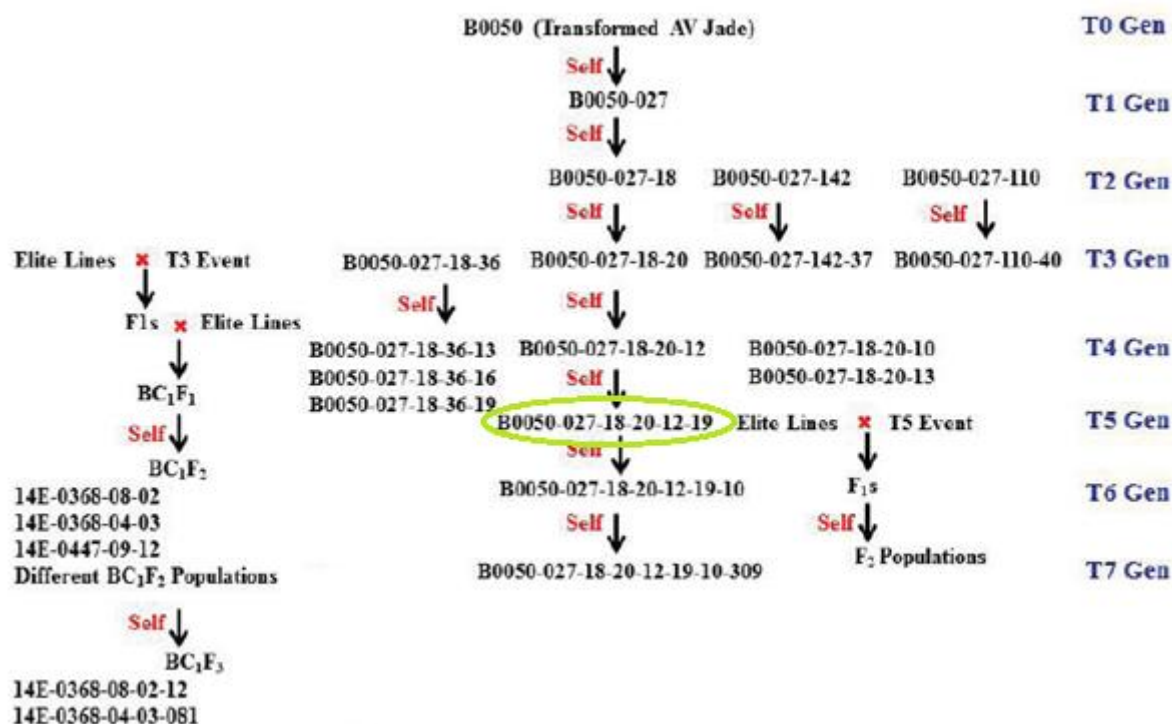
B0050 (Transformed AV Jade)

T0 Gen

Self

B0050-027

T1 Gen

Self

B0050-027-18

B0050-027-142

B0050-027-110

T2 Gen

Self

Self

Self

Elite Lines × T3 Event

B0050-027-18-36

B0050-027-18-20

B0050-027-142-37

B0050-027-110-40

T3 Gen

F1s × Elite Lines

Self

Self

B0050-027-18-36-13
B0050-027-18-36-16
B0050-027-18-36-19

B0050-027-18-20-12

B0050-027-18-20-10
B0050-027-18-20-13

T4 Gen

$BC_1F_1$

Self

Self

B0050-027-18-20-12-19

Elite Lines × T5 Event

T5 Gen

$BC_1F_2$

Self

14E-0368-08-02
14E-0368-04-03
14E-0447-09-12
Different $BC_1F_2$ Populations

B0050-027-18-20-12-19-10

$F_1$s

T6 Gen

Self

Self

B0050-027-18-20-12-19-10-309

$F_2$ Populations

T7 Gen

Self

$BC_1F_3$

14E-0368-08-02-12
14E-0368-04-03-081